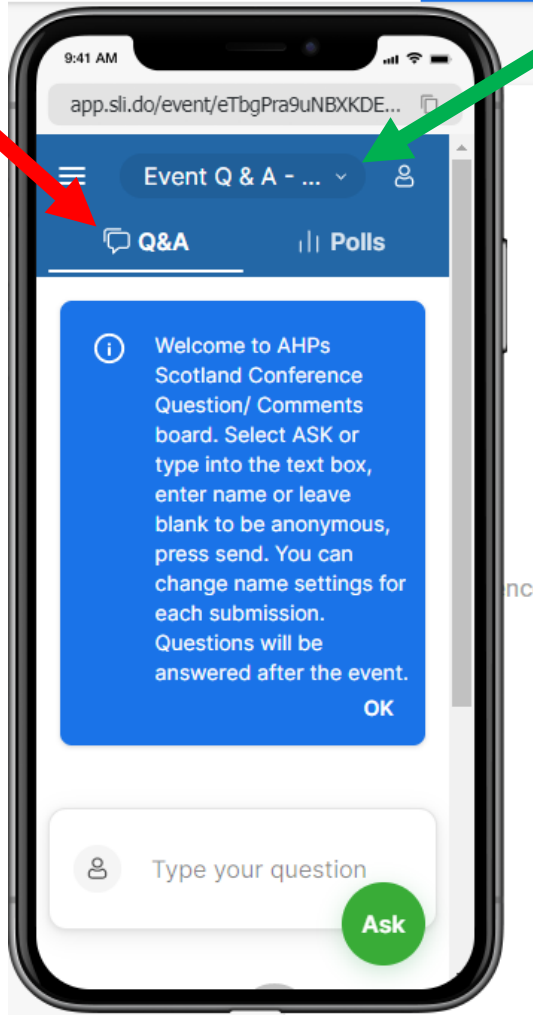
9:41 AM

app.sli.do/event/eTbgPra9uNBXKDE...

Event Q & A - ...

Q&A

Polls

Welcome to AHPs Scotland Conference Question/ Comments board. Select ASK or type into the text box, enter name or leave blank to be anonymous, press send. You can change name settings for each submission. Questions will be answered after the event.

OK

Type your question

Ask

nc